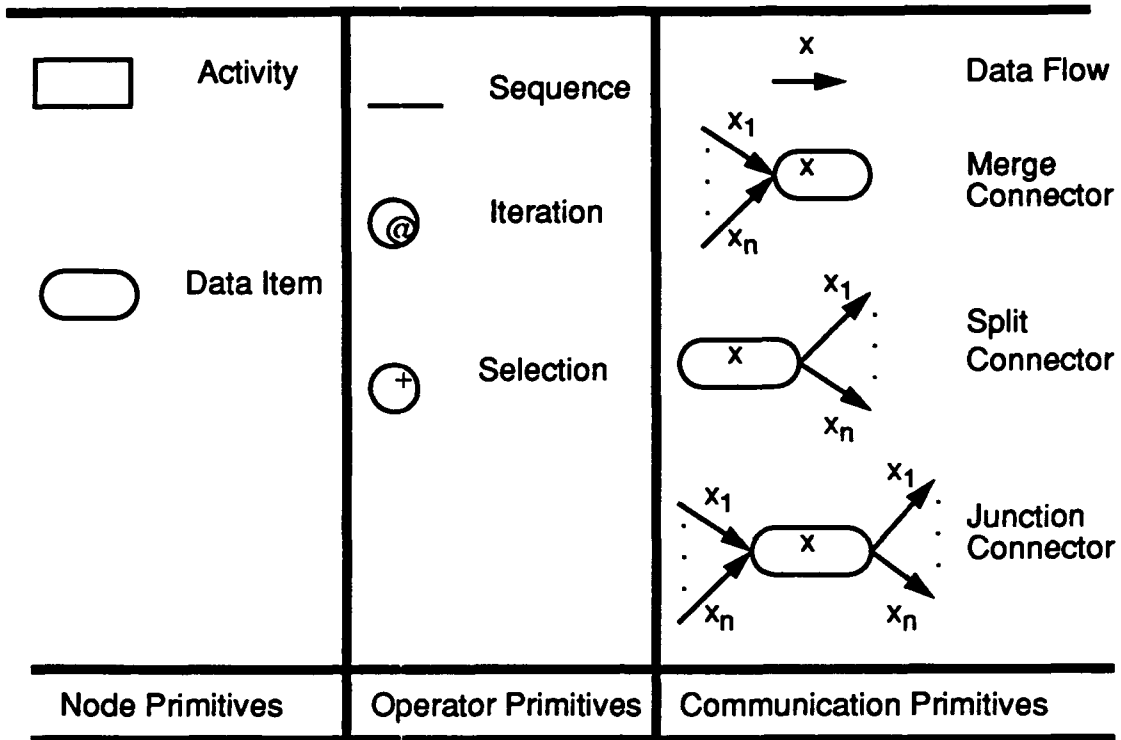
| Activity<br>Data Item | Sequence<br>@ Iteration<br>+ Selection | x Data Flow<br>$x_1$ x $x_n$ Merge Connector<br>x $x_1$ $x_n$ Split Connector<br>$x_1$ $x_n$ x $x_1$ $x_n$ Junction Connector |
|---|---|---|
| Node Primitives | Operator Primitives | Communication Primitives |